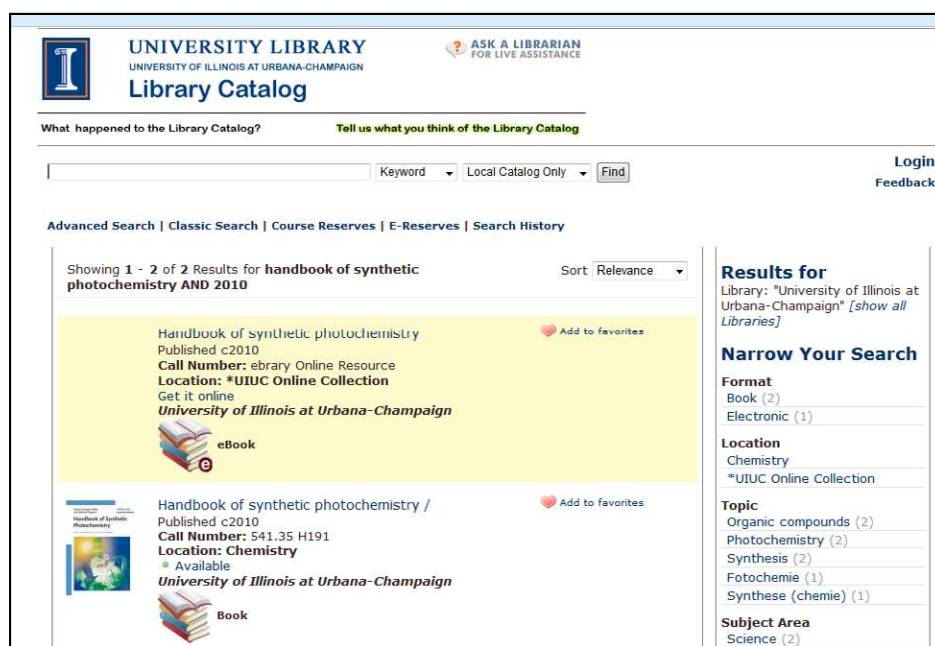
UNIVERSITY LIBRARY
UNIVERSITY OF ILLINOIS AT URBANA-CHAMPAIGN
Library Catalog

? ASK A LIBRARIAN FOR LIVE ASSISTANCE

What happened to the Library Catalog?
Tell us what you think of the Library Catalog

Keyword | Local Catalog Only | Find

Login
Feedback

Advanced Search | Classic Search | Course Reserves | E-Reserves | Search History

Showing **1** - **2** of **2** Results for **handbook of synthetic photochemistry AND 2010**

Sort Relevance

Handbook of synthetic photochemistry
Published c2010
Call Number: ebrary Online Resource
Location: *UIUC Online Collection
Get it online
University of Illinois at Urbana-Champaign
eBook

Add to favorites

Handbook of synthetic photochemistry /
Published c2010
Call Number: 541.35 H191
Location: Chemistry
Available
University of Illinois at Urbana-Champaign
Book

Add to favorites

Handbook of Synthetic Photochemistry

Results for
Library: "University of Illinois at Urbana-Champaign" [show all Libraries]

Narrow Your Search

Format
Book (2)
Electronic (1)

Location
Chemistry
*UIUC Online Collection

Topic
Organic compounds (2)
Photochemistry (2)
Synthesis (2)
Fotochemie (1)
Synthese (chemie) (1)

Subject Area
Science (2)